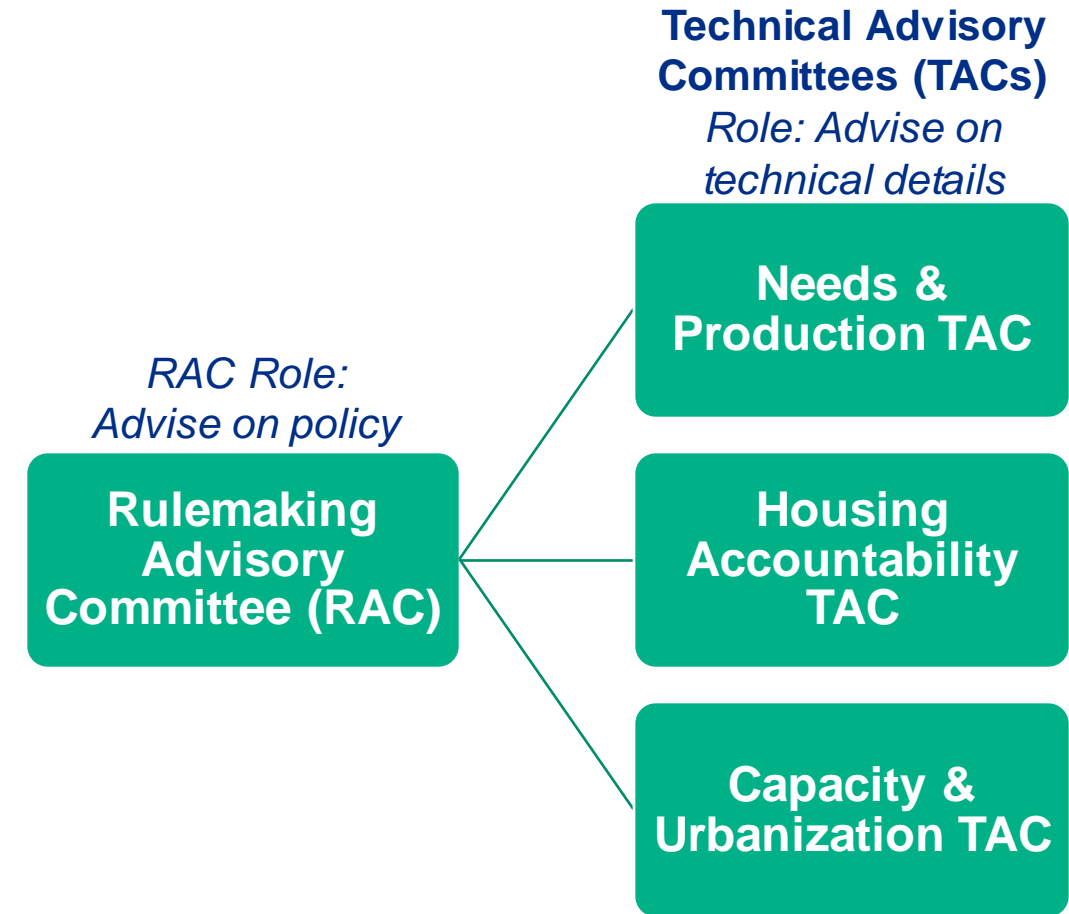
Technical Advisory Committees (TACs)
Role: Advise on technical details

RAC Role:
Advise on policy

Rulemaking Advisory Committee (RAC)

Needs & Production TAC

Housing Accountability TAC

Capacity & Urbanization TAC